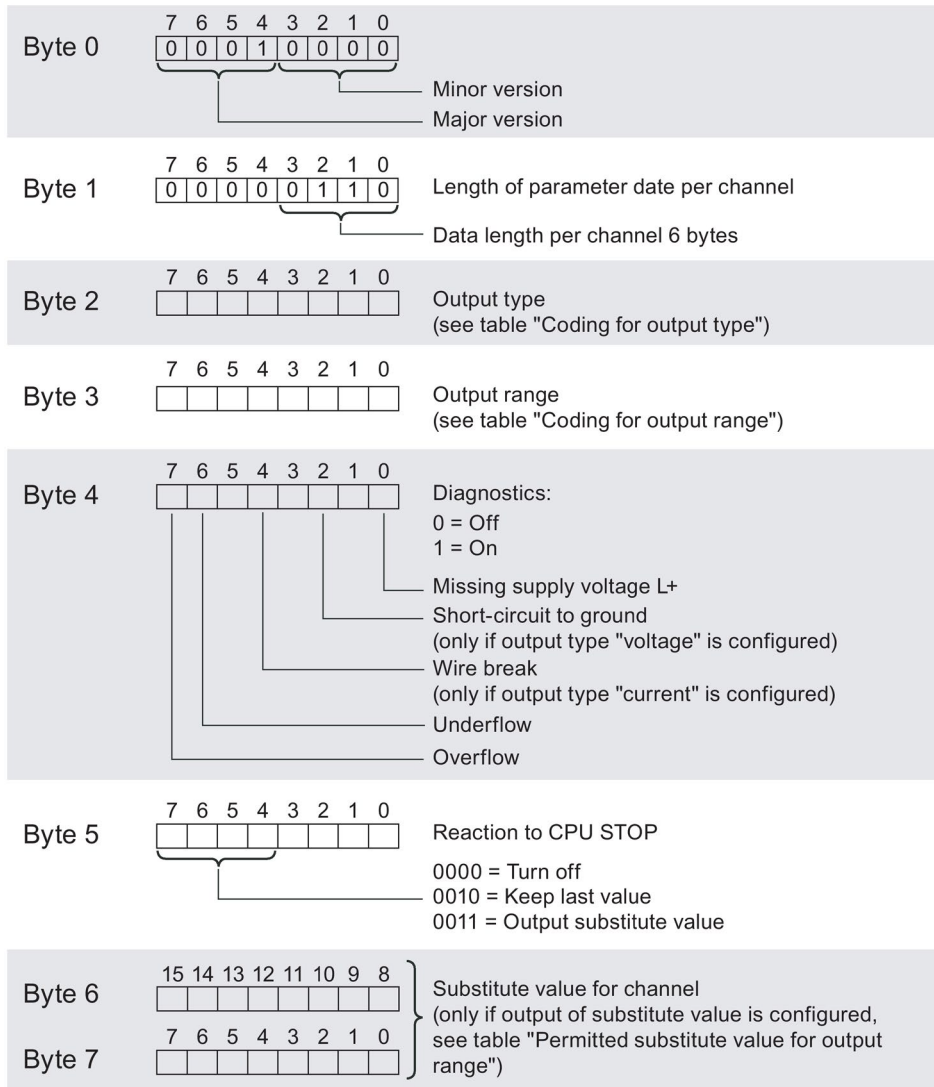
Byte 0
7 6 5 4 3 2 1 0
0 0 0 1 0 0 0 0
Minor version
Major version

Byte 1
7 6 5 4 3 2 1 0
0 0 0 0 0 1 1 0
Length of parameter date per channel
Data length per channel 6 bytes

Byte 2
7 6 5 4 3 2 1 0
Output type
(see table "Coding for output type")

Byte 3
7 6 5 4 3 2 1 0
Output range
(see table "Coding for output range")

Byte 4
7 6 5 4 3 2 1 0
Diagnostics:
0 = Off
1 = On
Missing supply voltage L+
Short-circuit to ground
(only if output type "voltage" is configured)
Wire break
(only if output type "current" is configured)
Underflow
Overflow

Byte 5
7 6 5 4 3 2 1 0
Reaction to CPU STOP
0000 = Turn off
0010 = Keep last value
0011 = Output substitute value

Byte 6
15 14 13 12 11 10 9 8
Byte 7
7 6 5 4 3 2 1 0
Substitute value for channel
(only if output of substitute value is configured, see table "Permitted substitute value for output range")